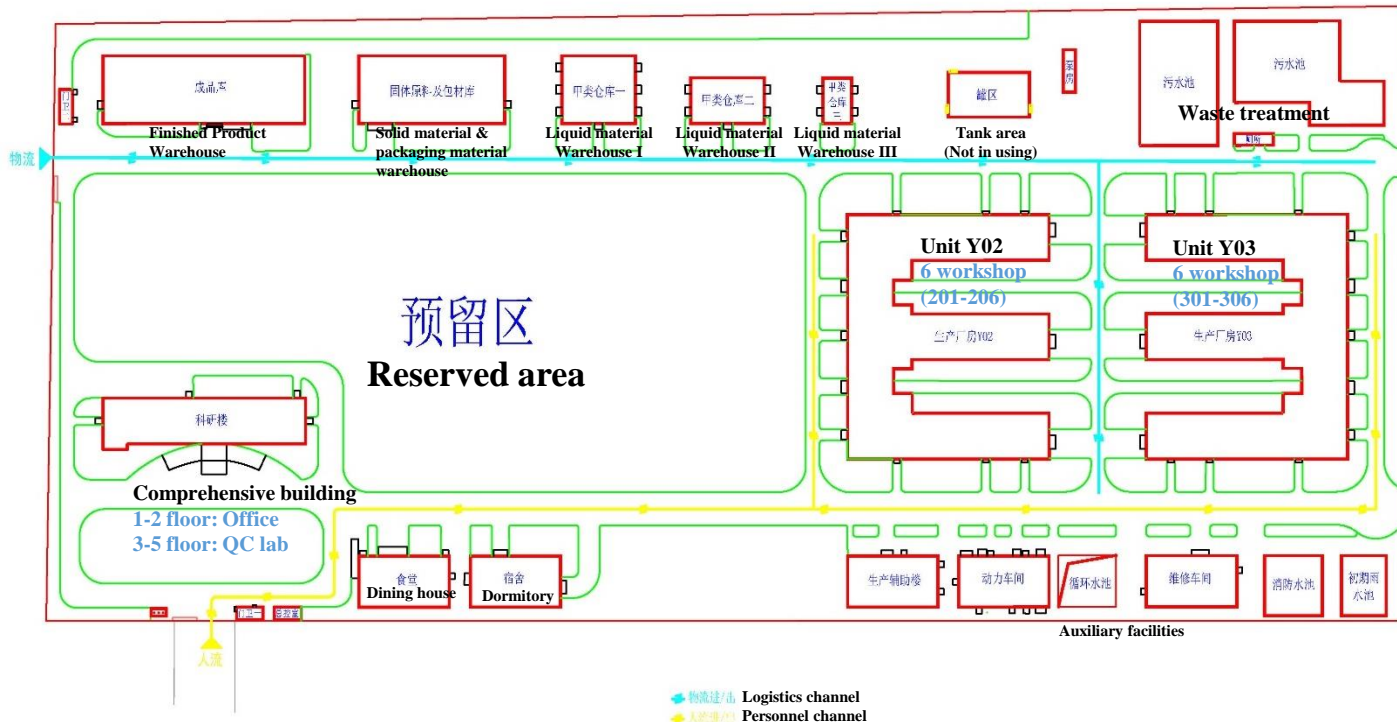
成品库
Finished Product Warehouse

固体原料、及包材库
Solid material & packaging material warehouse

甲类仓库一
Liquid material Warehouse I

甲类仓库二
Liquid material Warehouse II

甲类仓库三
Liquid material Warehouse III

罐区
Tank area (Not in using)

污水池
污水池
Waste treatment

物流

预留区
Reserved area

Unit Y02
6 workshop (201-206)
生产厂房Y02

Unit Y03
6 workshop (301-306)
生产厂房Y03

科研楼
Comprehensive building
1-2 floor: Office
3-5 floor: QC lab

食堂
Dining house

宿舍
Dormitory

生产辅助楼
动力车间
循环水池
维修车间
消防水池
初期雨水池
Auxiliary facilities

人流

物流进/出 Logistics channel
人流进/出 Personnel channel